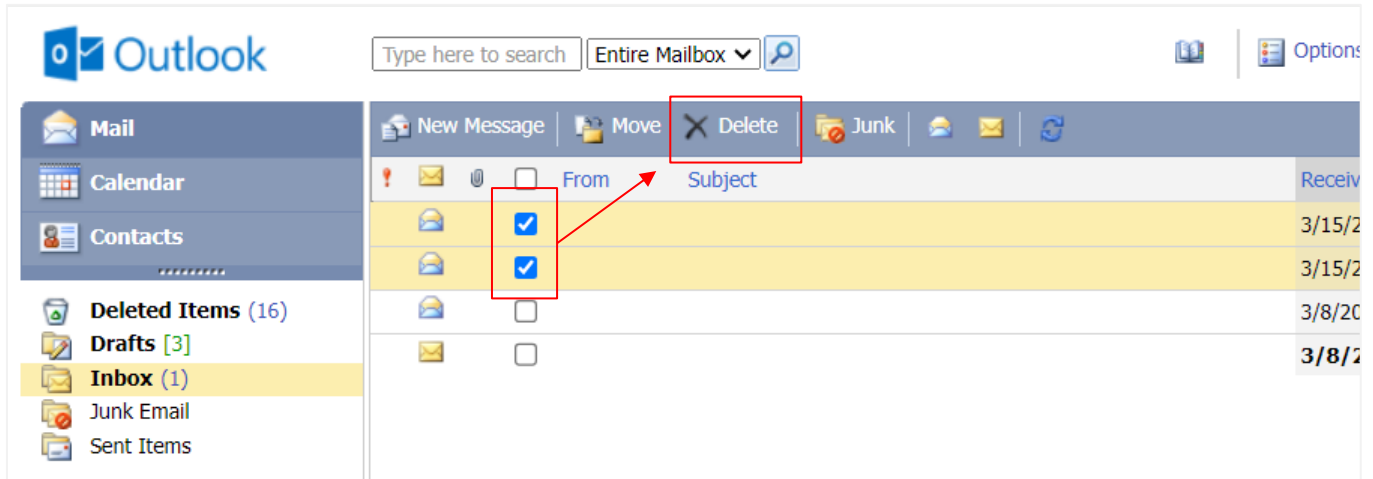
Outlook

Type here to search | Entire Mailbox

Options

Mail
Calendar
Contacts

Deleted Items (16)
Drafts [3]
Inbox (1)
Junk Email
Sent Items

New Message | Move | Delete | Junk

| ! | | | | From | Subject | Receiv |
|---|---|---|---|---|---|---|
| | | | ☑ | | | 3/15/2 |
| | | | ☑ | | | 3/15/2 |
| | | | ☐ | | | 3/8/20 |
| | | | ☐ | | | 3/8/2 |